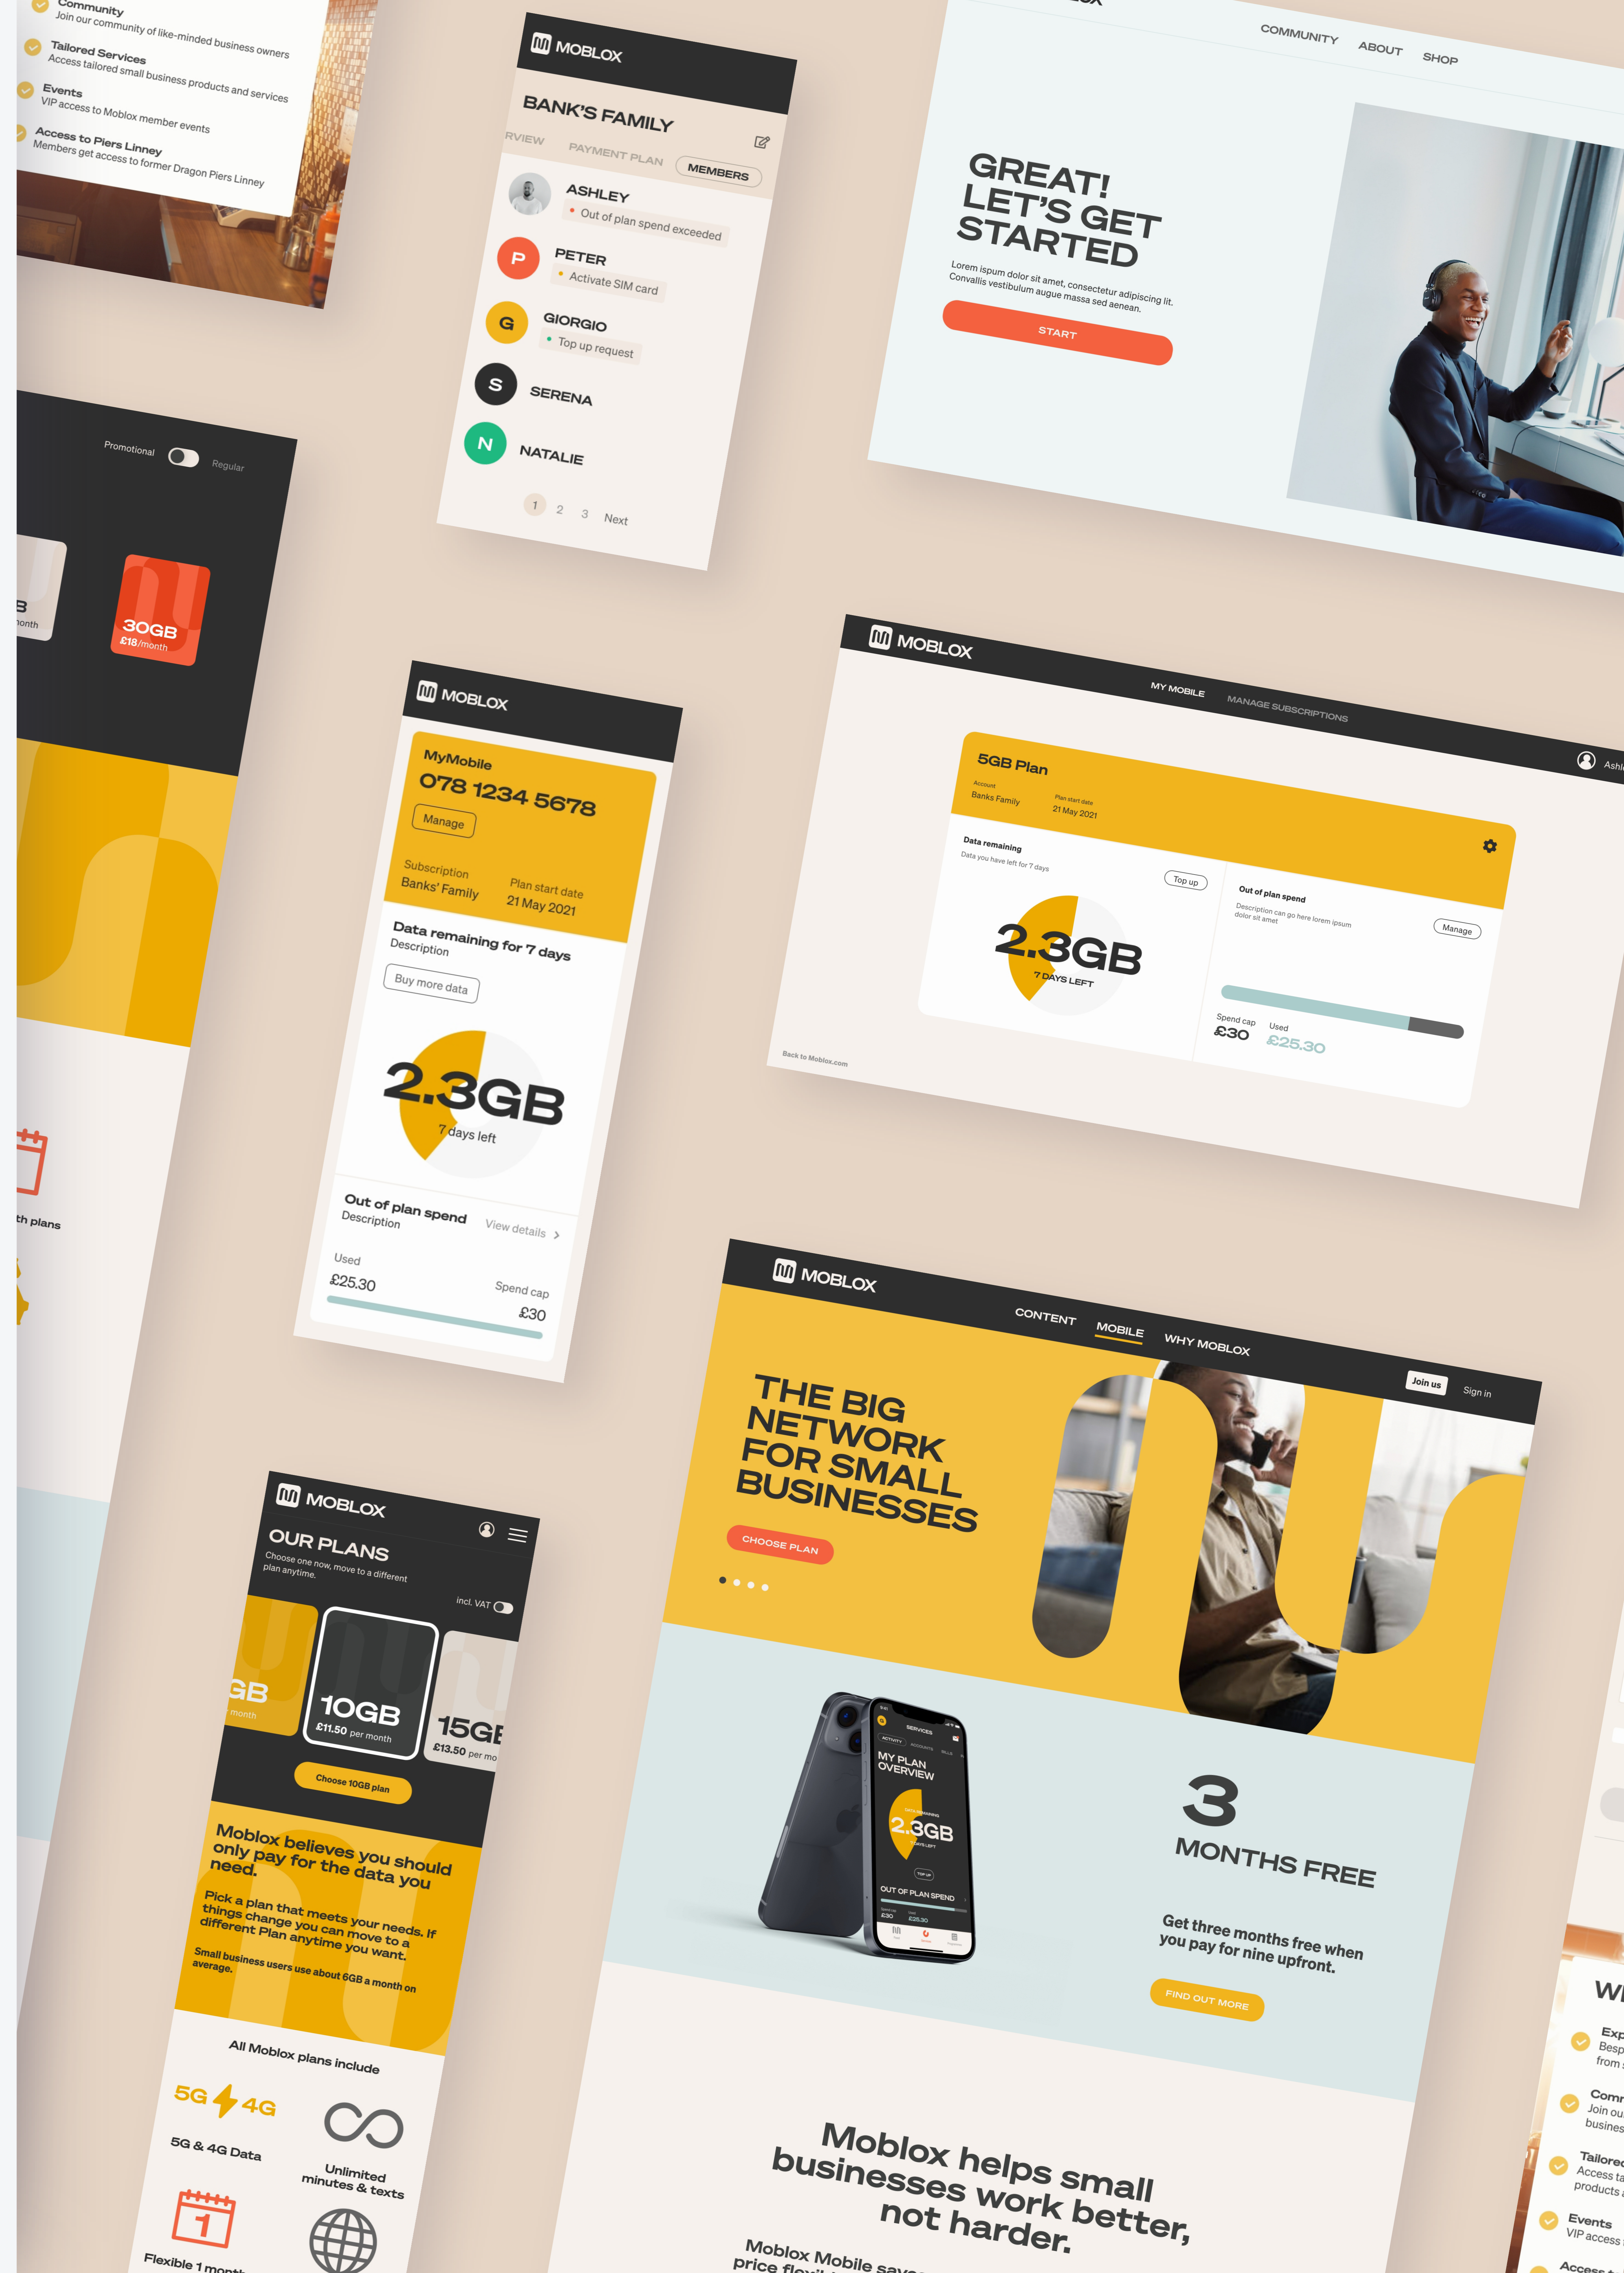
Community
Join our community of like-minded business owners

Tailored Services
Access tailored small business products and services

Events
VIP access to Moblox member events

Access to Piers Linney
Members get access to former Dragon Piers Linney

MOBLOX
BANK'S FAMILY
RVIEW PAYMENT PLAN MEMBERS
ASHLEY
Out of plan spend exceeded
P PETER
Activate SIM card
G GIORGIO
Top up request
S SERENA
N NATALIE
1 2 3 Next

COMMUNITY ABOUT SHOP
GREAT! LET'S GET STARTED
Lorem ispum dolor sit amet, consectetur adipiscing lit. Convallis vestibulum augue massa sed aenean.
START

Promotional Regular
B
onth
30GB
£18/month

MOBLOX
MyMobile
078 1234 5678
Manage
Subscription
Banks' Family
Plan start date
21 May 2021
Data remaining for 7 days
Description
Buy more data
2.3GB
7 days left
Out of plan spend
Description
View details
Used
£25.30
Spend cap
£30

MOBLOX
MY MOBILE MANAGE SUBSCRIPTIONS
Ashl
5GB Plan
Account
Banks Family
Plan start date
21 May 2021
Data remaining
Data you have left for 7 days
Top up
2.3GB
7 DAYS LEFT
Out of plan spend
Description can go here lorem ipsum dolor sit amet
Manage
Spend cap
£30
Used
£25.30
Back to Moblox.com

th plans

MOBLOX
CONTENT MOBILE WHY MOBLOX
Join us Sign in
THE BIG NETWORK FOR SMALL BUSINESSES
CHOOSE PLAN

MOBLOX
OUR PLANS
Choose one now, move to a different plan anytime.
incl. VAT
GB
month
10GB
£11.50 per month
15GB
£13.50 per mo
Choose 10GB plan
Moblox believes you should only pay for the data you need.
Pick a plan that meets your needs. If things change you can move to a different Plan anytime you want.
Small business users use about 6GB a month on average.
All Moblox plans include
5G 4G
5G & 4G Data
Unlimited minutes & texts
Flexible 1 month

SERVICES
MY PLAN OVERVIEW
2.3GB
OUT OF PLAN SPEND
£30
£25.30

3
MONTHS FREE
Get three months free when you pay for nine upfront.
FIND OUT MORE

Moblox helps small businesses work better, not harder.
Moblox Mobile save
price flexi

Wh
Exp
Besp
from
Comm
Join ou
busine
Tailored
Access ta
products
Events
VIP access
Access